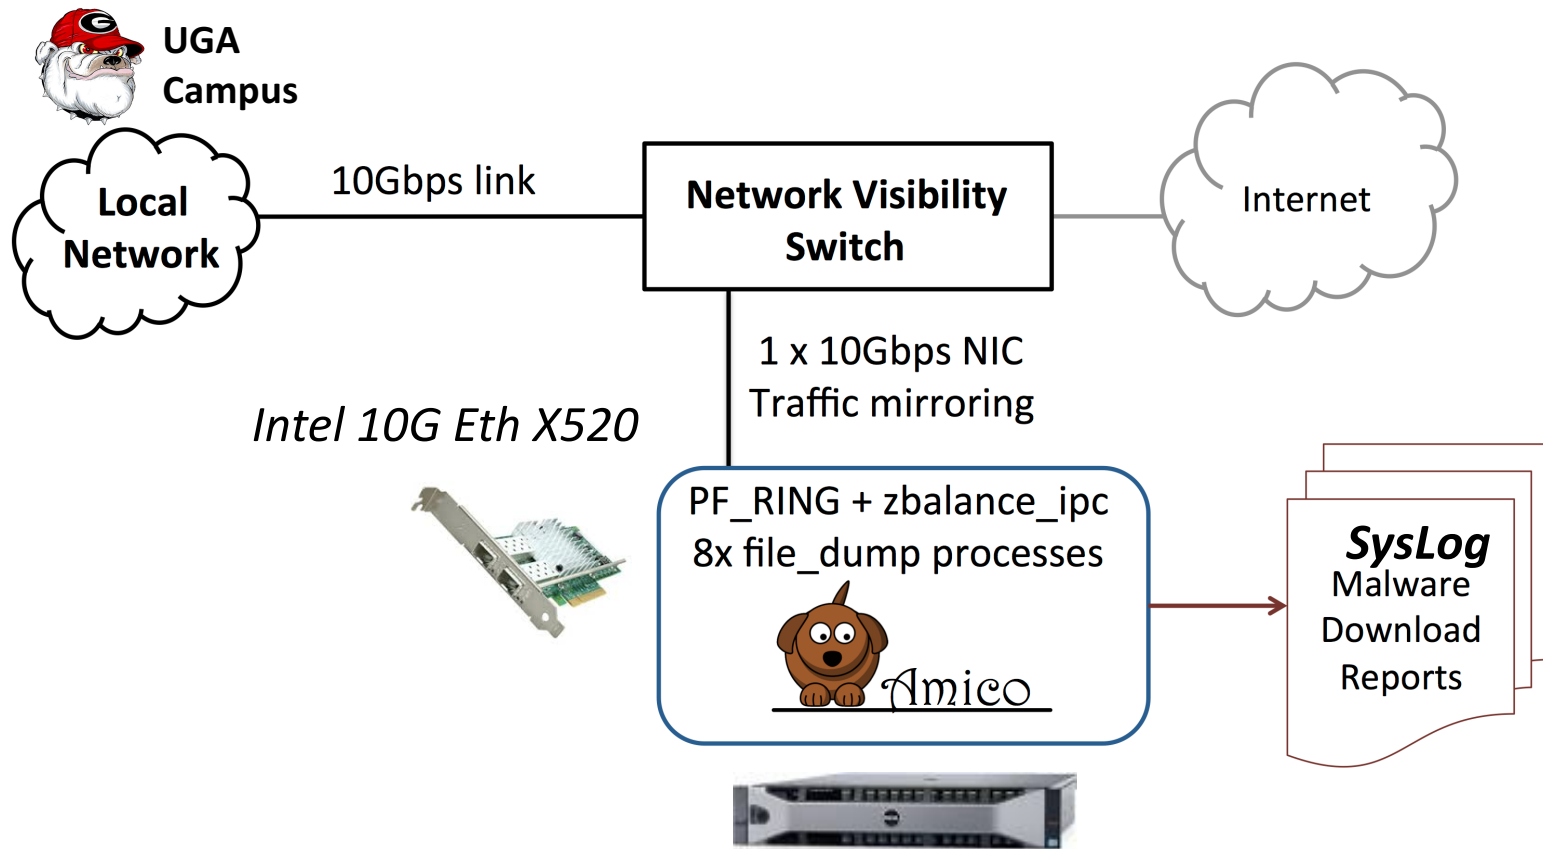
UGA Campus

Local Network

10Gbps link

Network Visibility Switch

Internet

1 x 10Gbps NIC
Traffic mirroring

Intel 10G Eth X520

PF_RING + zbalance_ipc
8x file_dump processes

Amico

SysLog
Malware
Download
Reports